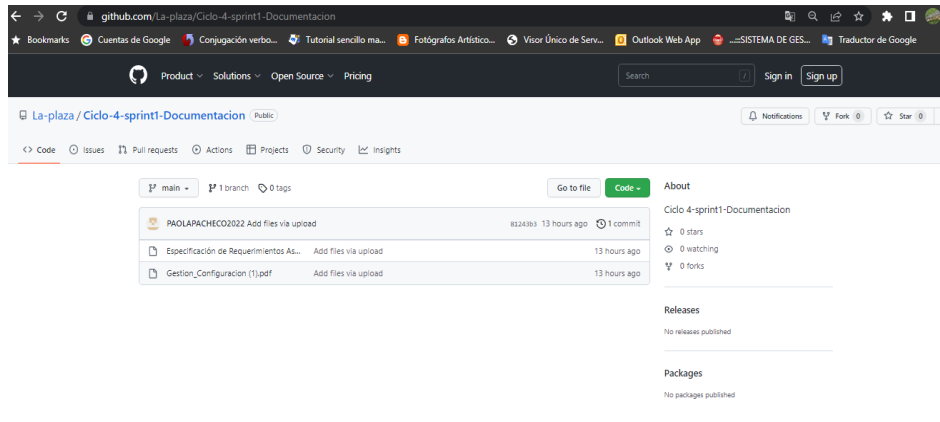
github.com/La-plaza/Ciclo-4-sprint1-Documentacion

Bookmarks | Cuentas de Google | Conjugación verbo... | Tutorial sencillo ma... | Fotógrafos Artístico... | Visor Único de Serv... | Outlook Web App | ...::SISTEMA DE GES... | Traductor de Google

Product | Solutions | Open Source | Pricing | Search | / | Sign in | Sign up

La-plaza / Ciclo-4-sprint1-Documentacion Public

Notifications | Fork 0 | Star 0

Code | Issues | Pull requests | Actions | Projects | Security | Insights

main | 1 branch | 0 tags | Go to file | Code

PAOLAPACHECO2022 Add files via upload | 81243b3 13 hours ago | 1 commit

| | | |
|---|---|---|
| Especificación de Requerimientos As... | Add files via upload | 13 hours ago |
| Gestion_Configuracion (1).pdf | Add files via upload | 13 hours ago |

About

Ciclo 4-sprint1-Documentacion

0 stars

0 watching

0 forks

Releases

No releases published

Packages

No packages published